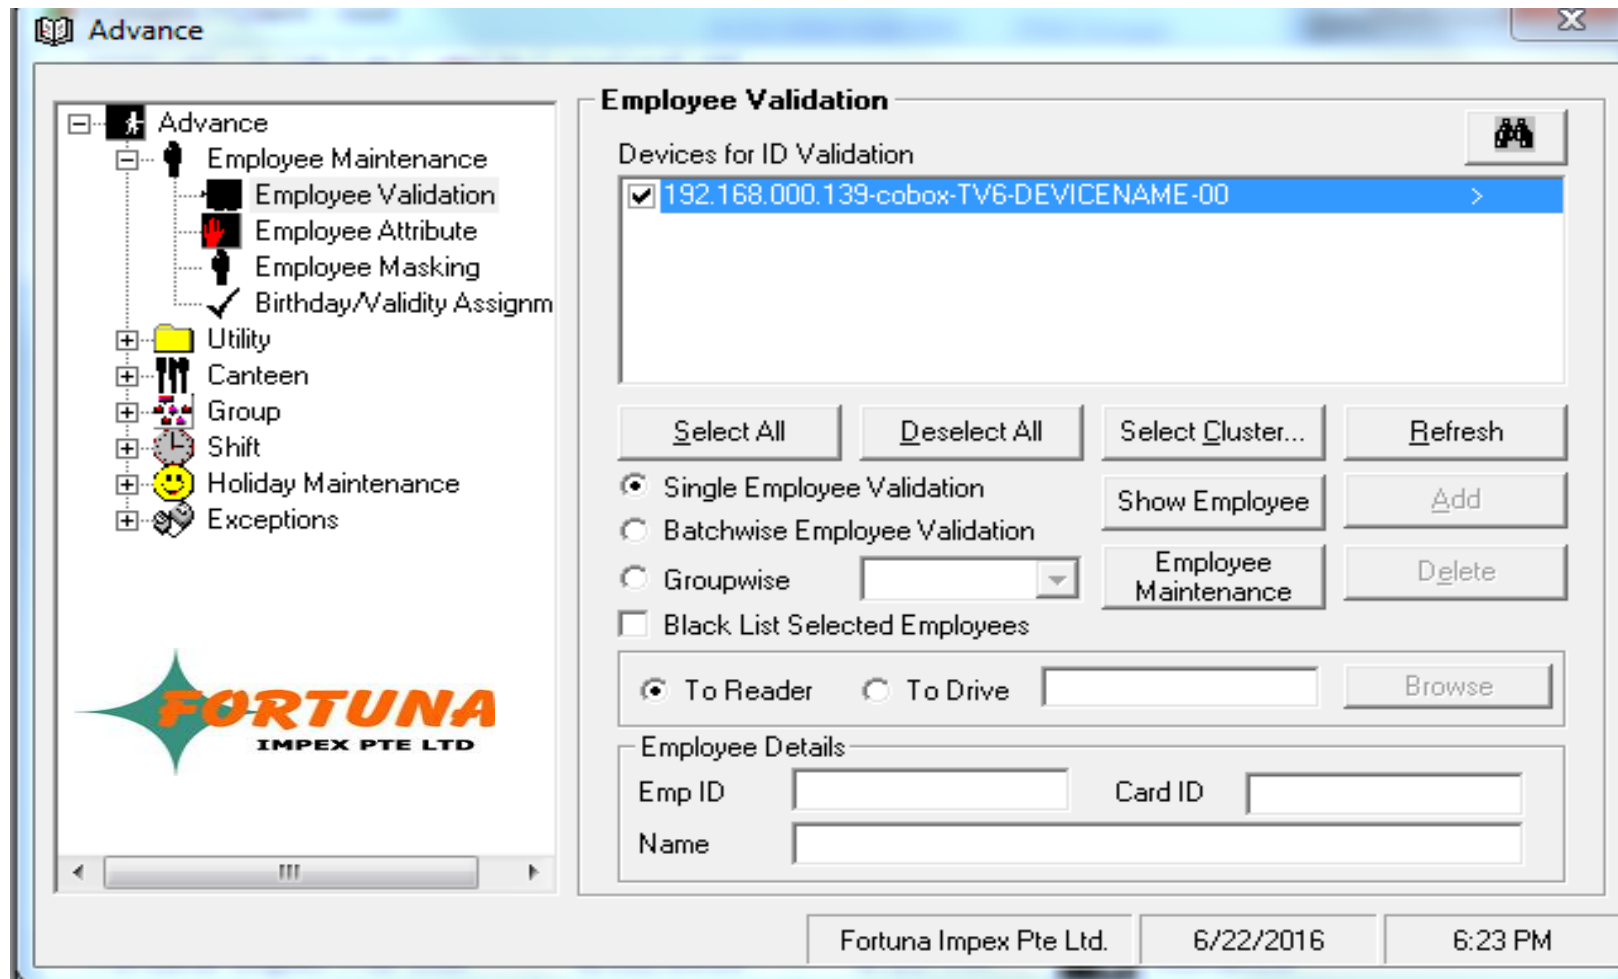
Advance

Advance
Employee Maintenance
Employee Validation
Employee Attribute
Employee Masking
Birthday/Validity Assignm
Utility
Canteen
Group
Shift
Holiday Maintenance
Exceptions

FORTUNA
IMPEX PTE LTD

Employee Validation

Devices for ID Validation

192.168.000.139-cobox-TV6-DEVICENAME-00 >

Select All
Deselect All
Select Cluster...
Refresh

Single Employee Validation
Batchwise Employee Validation
Groupwise
Black List Selected Employees

Show Employee
Add
Employee Maintenance
Delete

To Reader
To Drive
Browse

Employee Details
Emp ID
Card ID
Name

Fortuna Impex Pte Ltd.
6/22/2016
6:23 PM